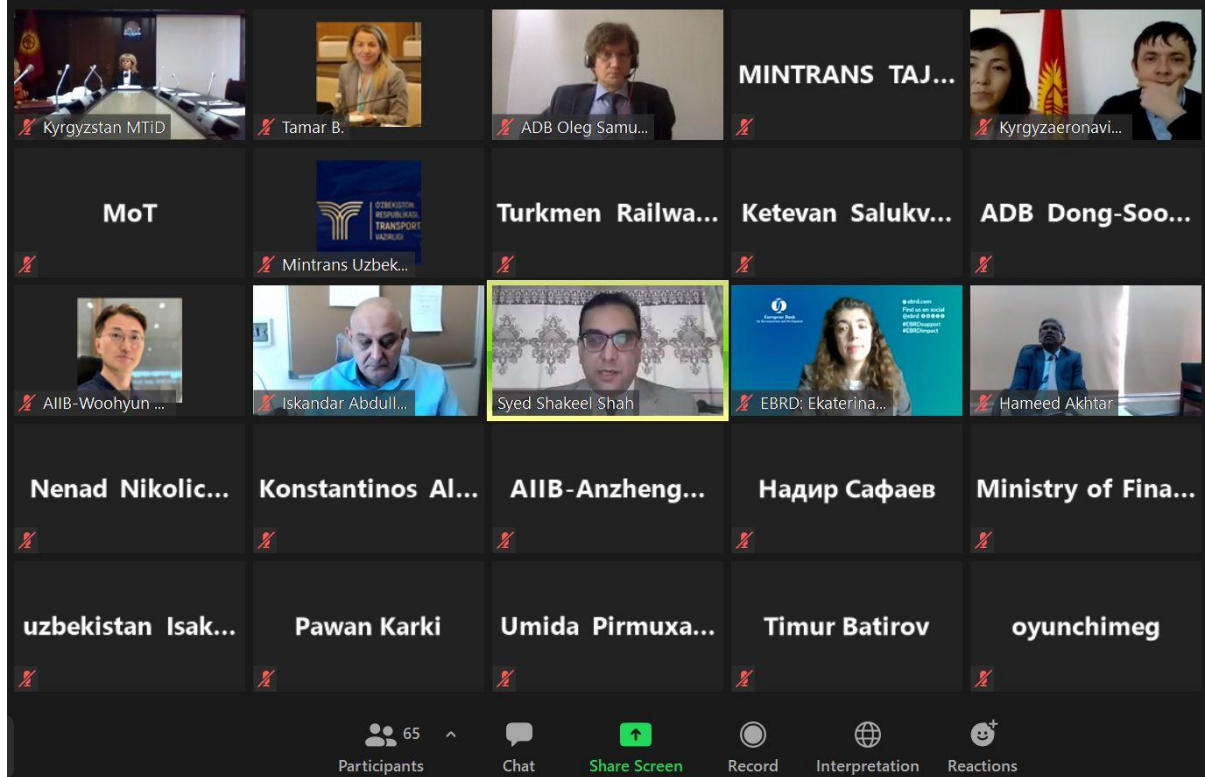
Kyrgyzstan MTiD

Tamar B.

ADB Oleg Samu...

MINTRANS TAJ...

Kyrgyzaeronavi...

MoT

O'ZBEKISTON RESPUBLIKASI TRANSPORT VAZIRLIGI

Mintrans Uzbek...

Turkmen Railwa...

Ketevan Salukv...

ADB Dong-Soo...

AIIB-Woohyun ...

Iskandar Abdull...

Syed Shakeel Shah

European Bank for Reconstruction and Development

ebrd.com
Find us on social @ebrd
#EBRDsupport
#EBRDimpact

EBRD: Ekaterina...

Hameed Akhtar

Nenad Nikolic...

Konstantinos Al...

AIIB-Anzheng...

Надир Сафаев

Ministry of Fina...

uzbekistan Isak...

Pawan Karki

Umida Pirmuxa...

Timur Batirov

oyunchimeg

65

Participants

Chat

Share Screen

Record

Interpretation

Reactions